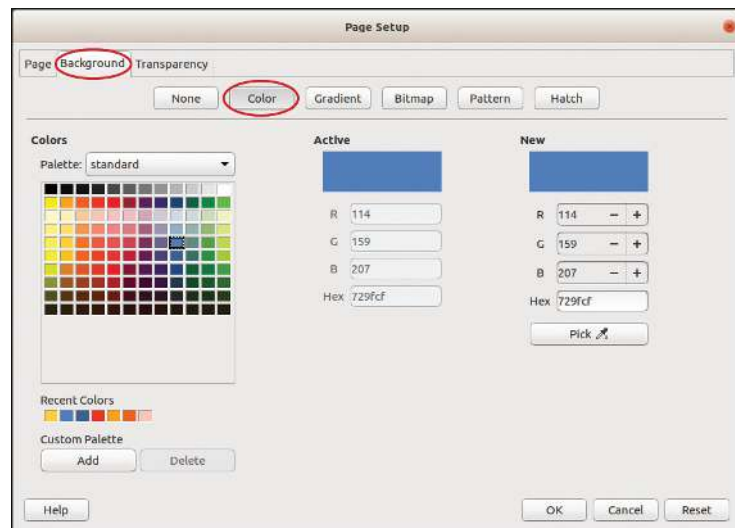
Page Setup

Page Background Transparency

None Color Gradient Bitmap Pattern Hatch

Colors

Palette: standard

Recent Colors

Custom Palette

Add Delete

Active

R 114

G 159

B 207

Hex 729fcf

New

R 114 − +

G 159 − +

B 207 − +

Hex 729fcf

Pick

Help

OK Cancel Reset